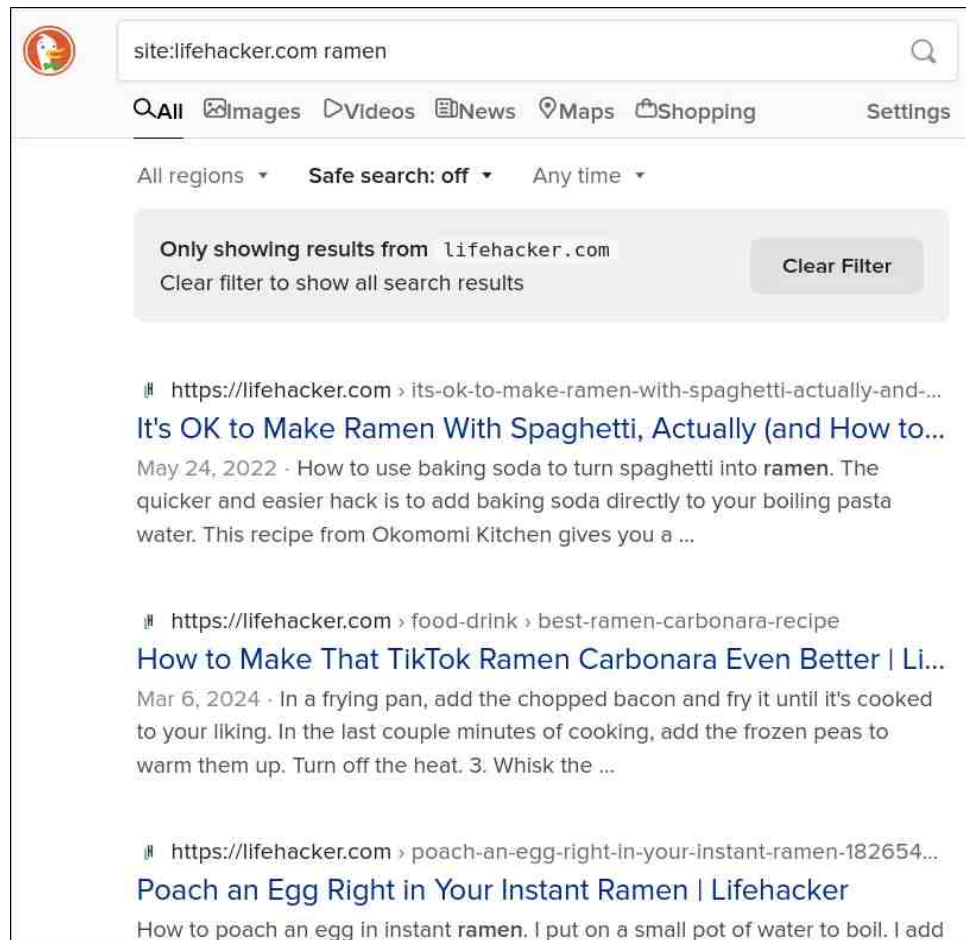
site:lifehacker.com ramen

All Images Videos News Maps Shopping Settings

All regions ▾ Safe search: off ▾ Any time ▾

Only showing results from lifehacker.com
Clear filter to show all search results

Clear Filter

https://lifehacker.com › its-ok-to-make-ramen-with-spaghetti-actually-and-...
It's OK to Make Ramen With Spaghetti, Actually (and How to...
May 24, 2022 · How to use baking soda to turn spaghetti into ramen. The quicker and easier hack is to add baking soda directly to your boiling pasta water. This recipe from Okomomi Kitchen gives you a ...

https://lifehacker.com › food-drink › best-ramen-carbonara-recipe
How to Make That TikTok Ramen Carbonara Even Better | Li...
Mar 6, 2024 · In a frying pan, add the chopped bacon and fry it until it's cooked to your liking. In the last couple minutes of cooking, add the frozen peas to warm them up. Turn off the heat. 3. Whisk the ...

https://lifehacker.com › poach-an-egg-right-in-your-instant-ramen-182654...
Poach an Egg Right in Your Instant Ramen | Lifehacker
How to poach an egg in instant ramen. I put on a small pot of water to boil. I add